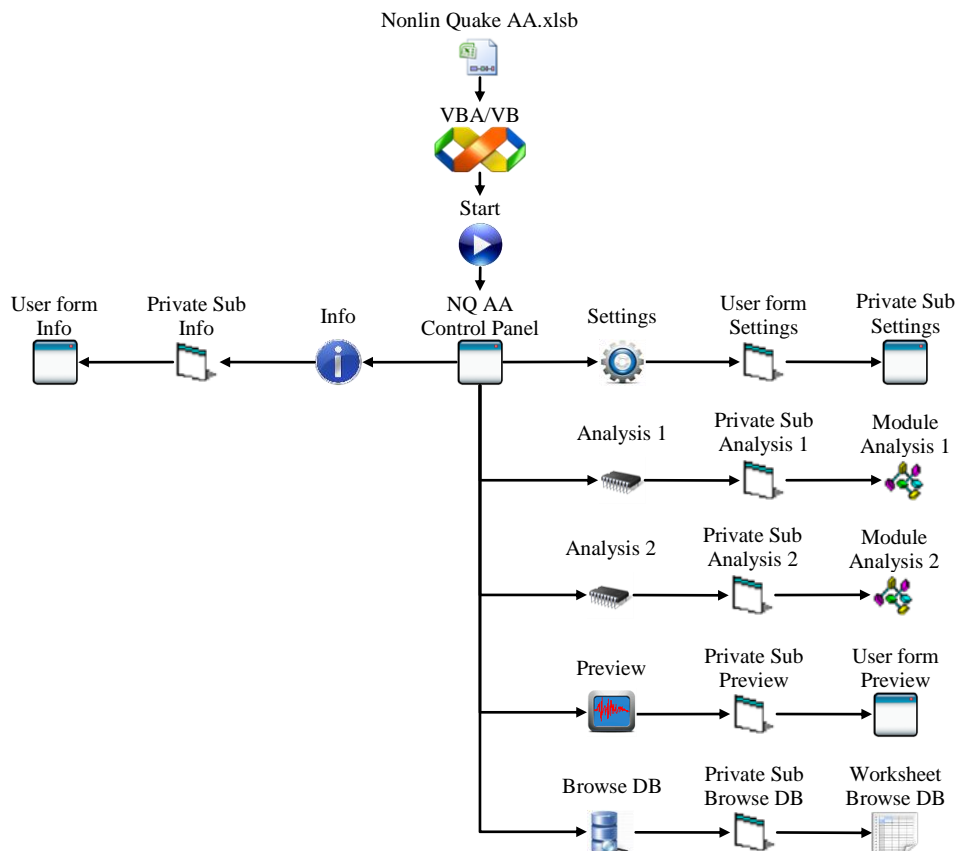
Nonlin Quake AA.xlsb

VBA/VB

Start

User form Info

Private Sub Info

Info

NQ AA Control Panel

Settings

User form Settings

Private Sub Settings

Analysis 1

Private Sub Analysis 1

Module Analysis 1

Analysis 2

Private Sub Analysis 2

Module Analysis 2

Preview

Private Sub Preview

User form Preview

Browse DB

Private Sub Browse DB

Worksheet Browse DB